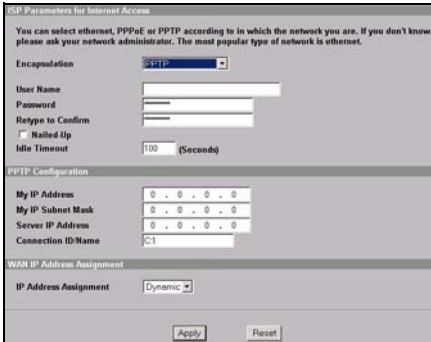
ISP Parameters for Internet Access

You can select ethernet, PPPoE or PPTP according to in which the network you are. If you don't know, please ask your network administrator. The most popular type of network is ethernet.

Encapsulation PPTP

User Name
Password ********
Retype to Confirm ********
Nailed Up
Idle Timeout 100 (Seconds)

PPTP Configuration

My IP Address 0 . 0 . 0 . 0
My IP Subnet Mask 0 . 0 . 0 . 0
Server IP Address 0 . 0 . 0 . 0
Connection ID/Name C1

WAN IP Address Assignment

IP Address Assignment Dynamic

Apply Reset